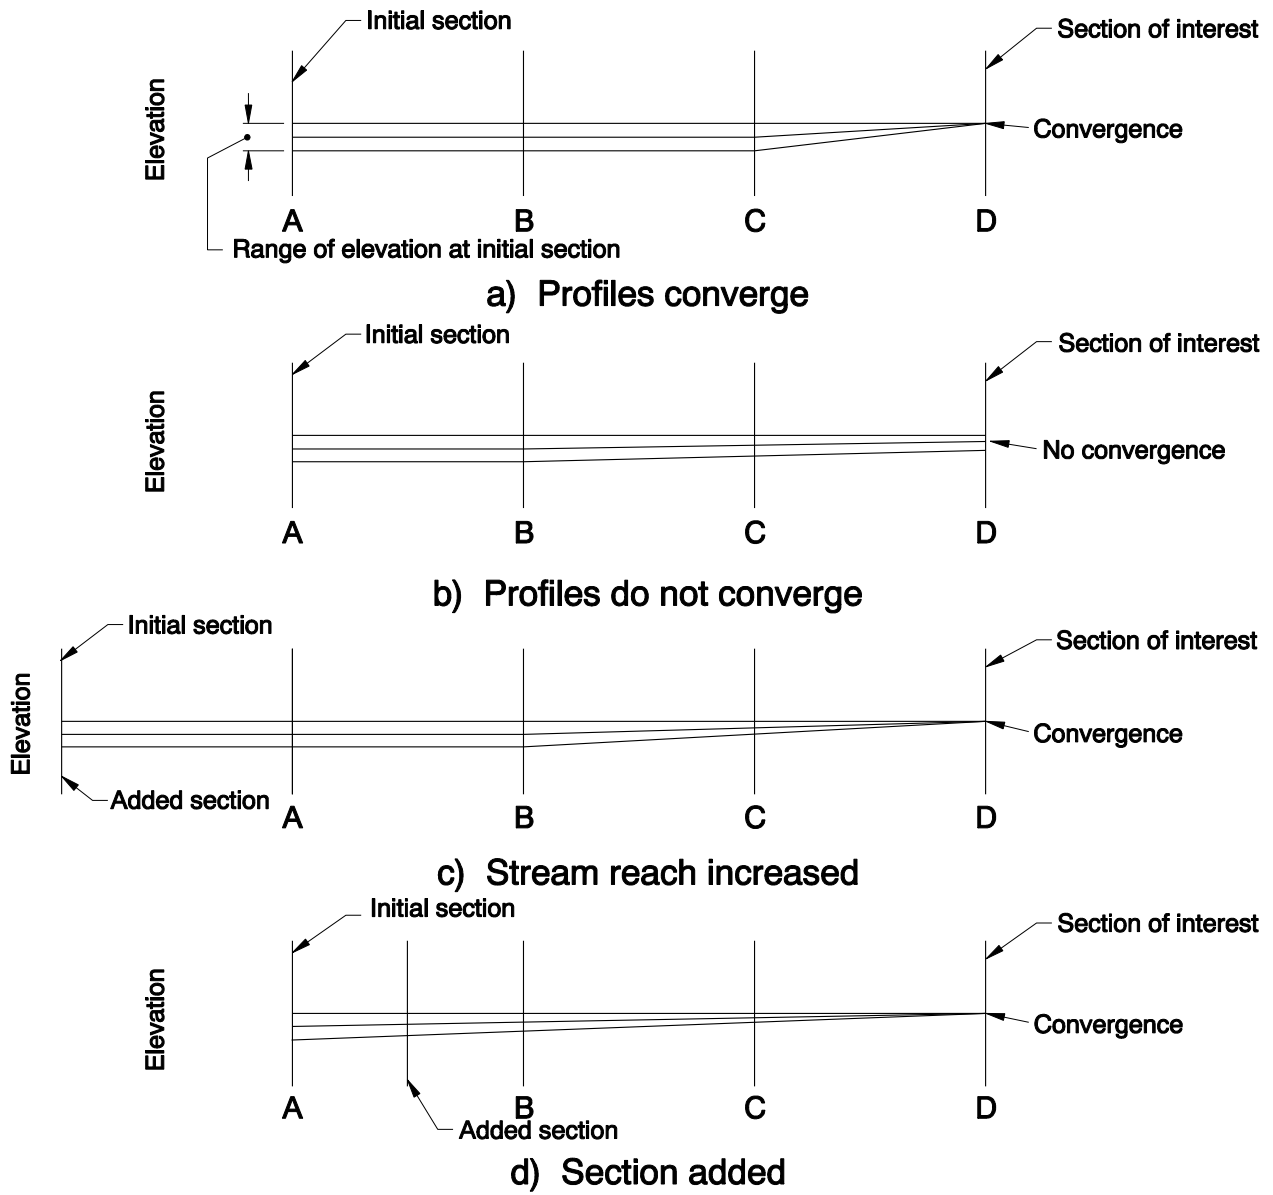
Initial section

Section of interest

Elevation

Convergence

A

B

C

D

Range of elevation at initial section

a) Profiles converge

Initial section

Section of interest

Elevation

No convergence

A

B

C

D

b) Profiles do not converge

Initial section

Section of interest

Elevation

Convergence

Added section

A

B

C

D

c) Stream reach increased

Initial section

Section of interest

Elevation

Convergence

A

B

C

D

Added section

d) Section added